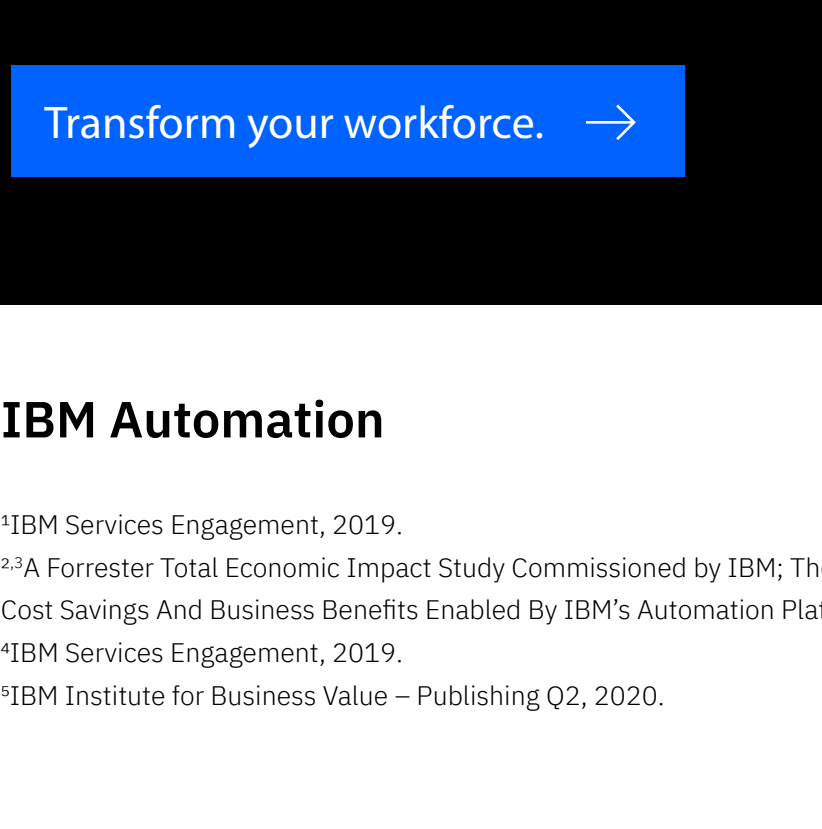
Transform your workforce. →

IBM Automation

$^{1}$IBM Services Engagement, 2019.
$^{2,3}$A Forrester Total Economic Impact Study Commissioned by IBM; Th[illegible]
Cost Savings And Business Benefits Enabled By IBM's Automation Pla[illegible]
$^{4}$IBM Services Engagement, 2019.
$^{5}$IBM Institute for Business Value – Publishing Q2, 2020.